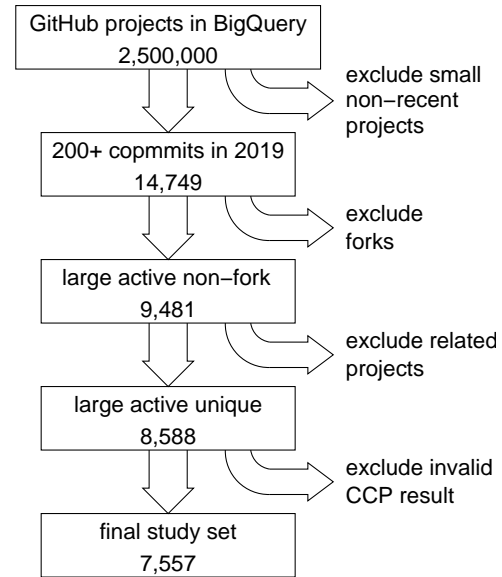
GitHub projects in BigQuery
2,500,000

exclude small non−recent projects

200+ copmmits in 2019
14,749

exclude forks

large active non−fork
9,481

exclude related projects

large active unique
8,588

exclude invalid CCP result

final study set
7,557